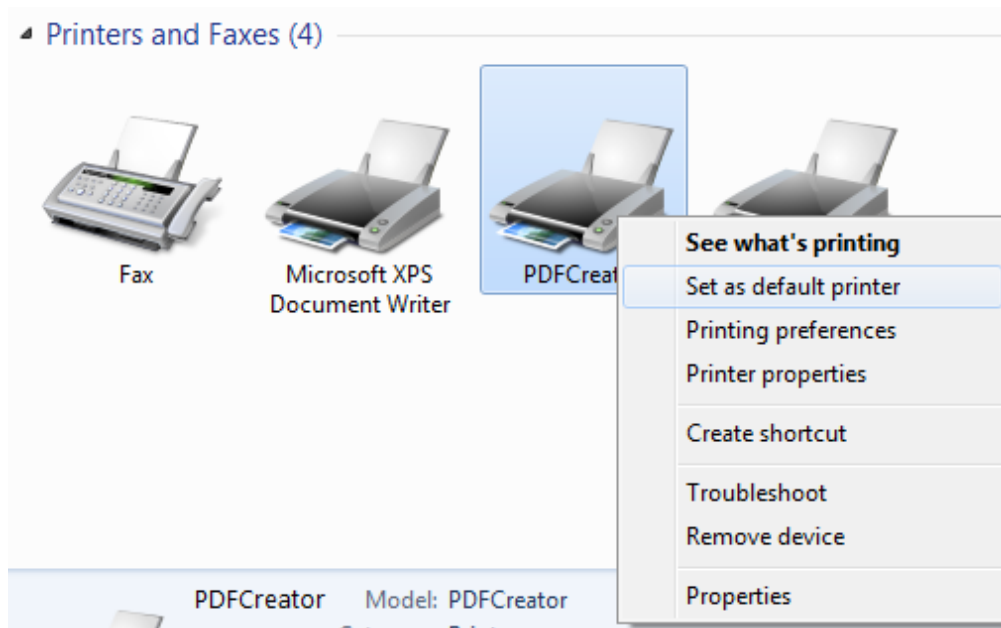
Printers and Faxes (4)

Fax

Microsoft XPS Document Writer

PDFCreat

See what's printing
Set as default printer
Printing preferences
Printer properties
Create shortcut
Troubleshoot
Remove device
Properties

PDFCreator Model: PDFCreator